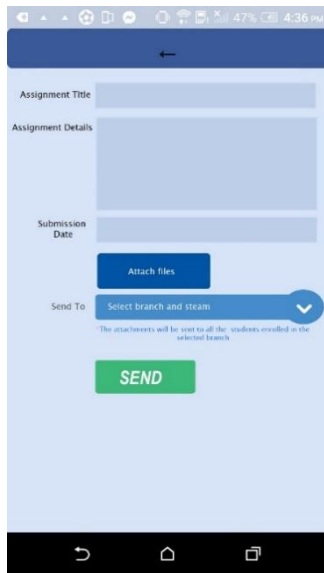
47% 4:36 PM

←

Assignment Title

Assignment Details

Submission Date

Attach files

Send To

Select branch and steam

*The attachments will be sent to all the students enrolled in the selected branch

SEND